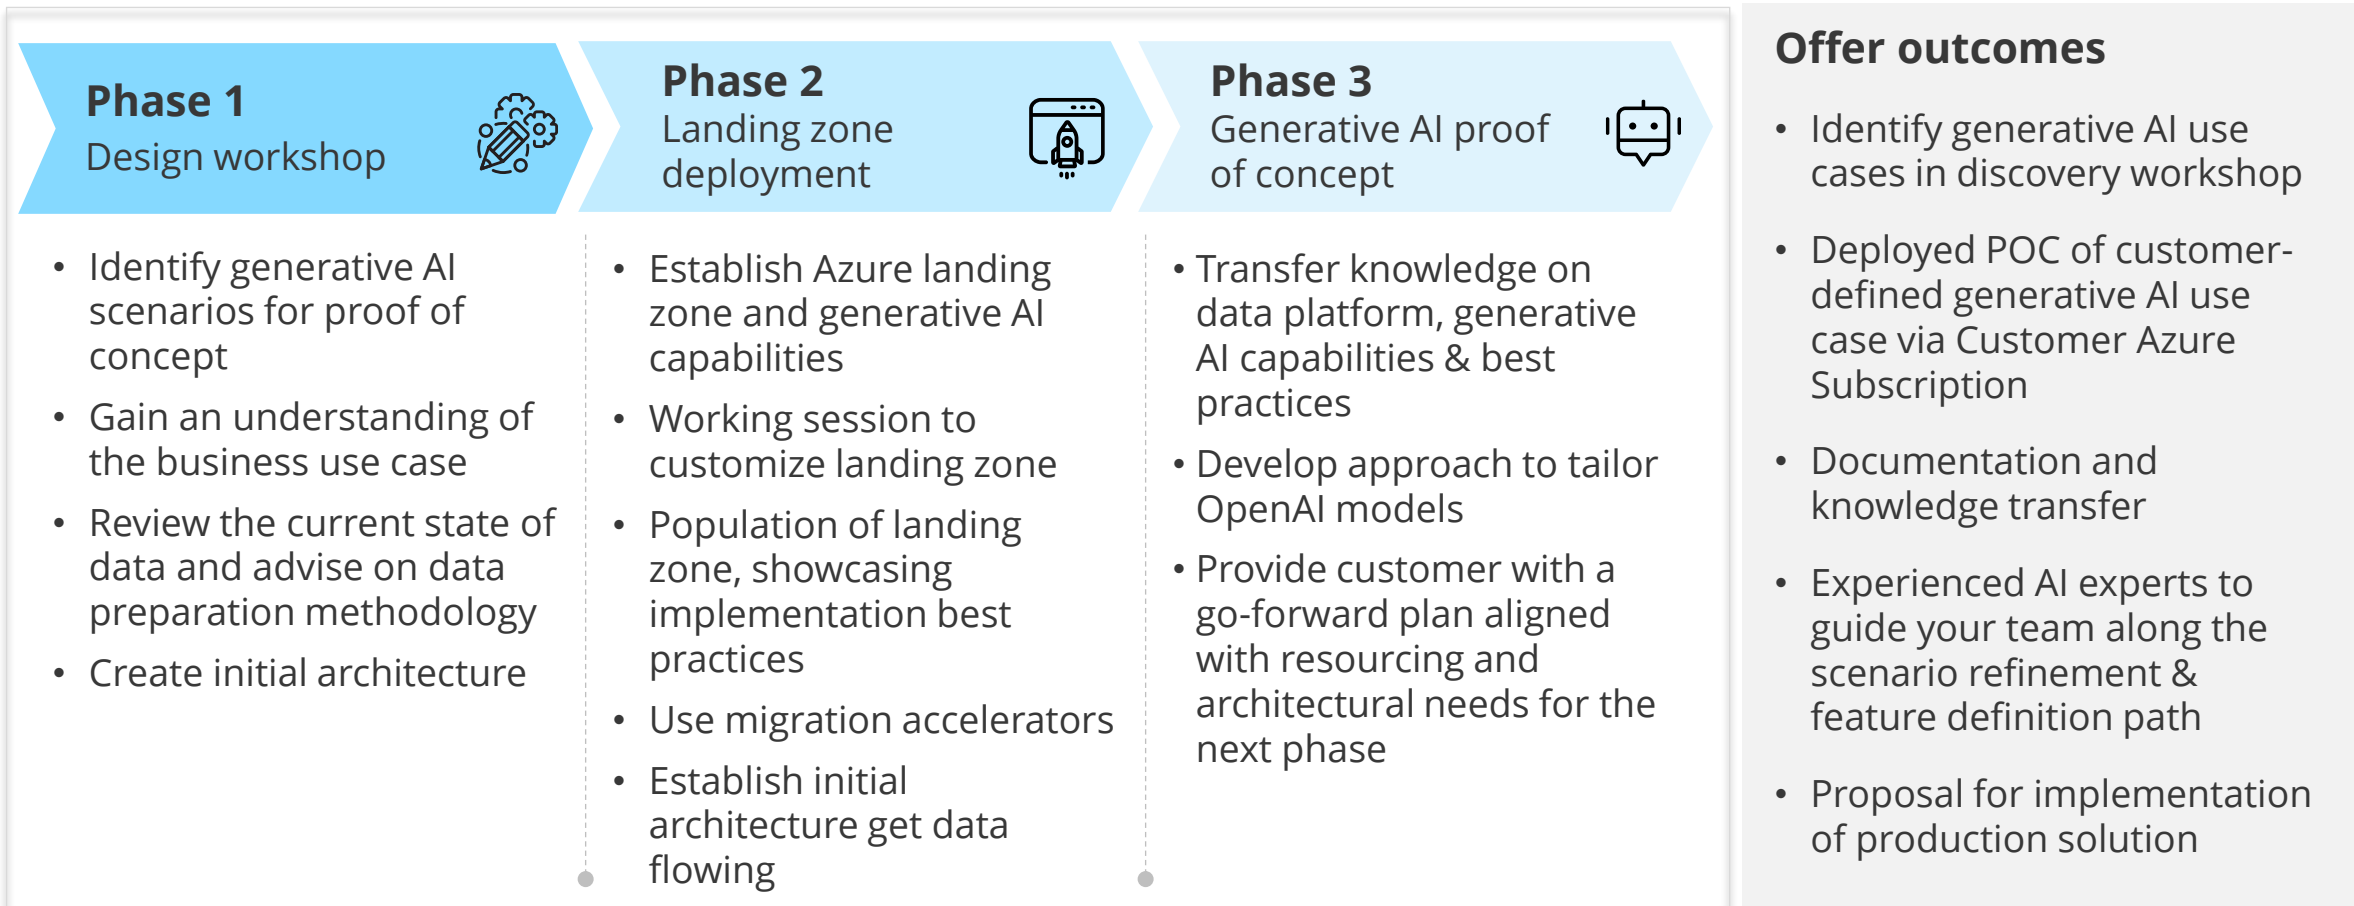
Phase 1
Design workshop

Phase 2
Landing zone deployment

Phase 3
Generative AI proof of concept

- Identify generative AI scenarios for proof of concept
- Gain an understanding of the business use case
- Review the current state of data and advise on data preparation methodology
- Create initial architecture

- Establish Azure landing zone and generative AI capabilities
- Working session to customize landing zone
- Population of landing zone, showcasing implementation best practices
- Use migration accelerators
- Establish initial architecture get data flowing

- Transfer knowledge on data platform, generative AI capabilities & best practices
- Develop approach to tailor OpenAI models
- Provide customer with a go-forward plan aligned with resourcing and architectural needs for the next phase

Offer outcomes

- Identify generative AI use cases in discovery workshop
- Deployed POC of customer-defined generative AI use case via Customer Azure Subscription
- Documentation and knowledge transfer
- Experienced AI experts to guide your team along the scenario refinement & feature definition path
- Proposal for implementation of production solution